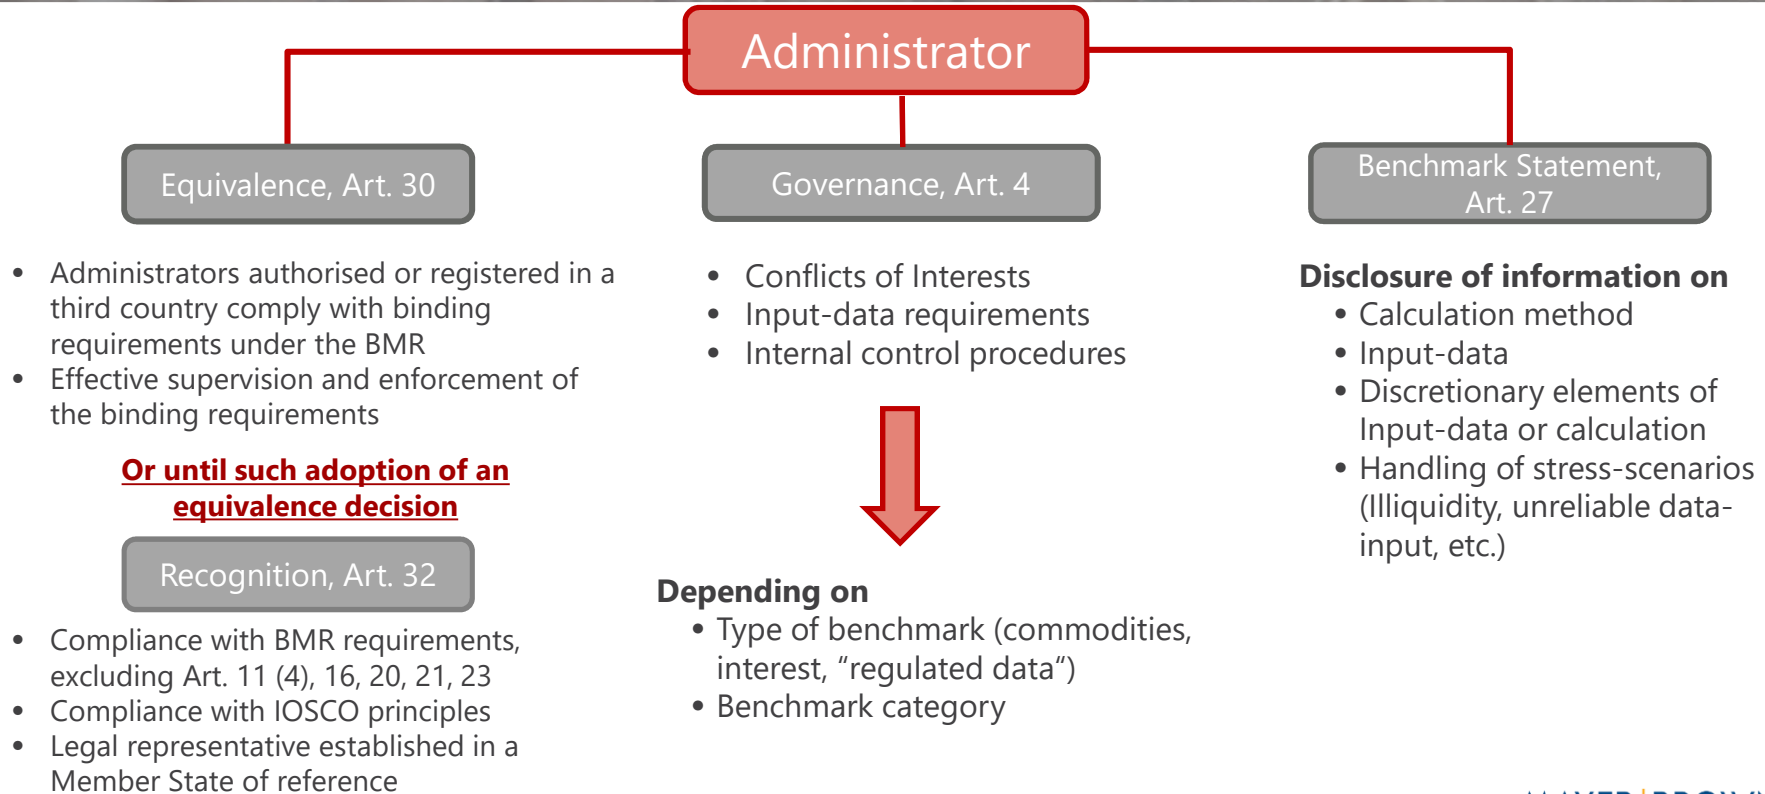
Administrator

Equivalence, Art. 30

Governance, Art. 4

Benchmark Statement, Art. 27

- Administrators authorised or registered in a third country comply with binding requirements under the BMR
- Effective supervision and enforcement of the binding requirements

Or until such adoption of an equivalence decision

Recognition, Art. 32

- Compliance with BMR requirements, excluding Art. 11 (4), 16, 20, 21, 23
- Compliance with IOSCO principles
- Legal representative established in a Member State of reference

- Conflicts of Interests
- Input-data requirements
- Internal control procedures

Depending on
- Type of benchmark (commodities, interest, “regulated data“)
- Benchmark category

Disclosure of information on
- Calculation method
- Input-data
- Discretionary elements of Input-data or calculation
- Handling of stress-scenarios (Illiquidity, unreliable data-input, etc.)

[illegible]